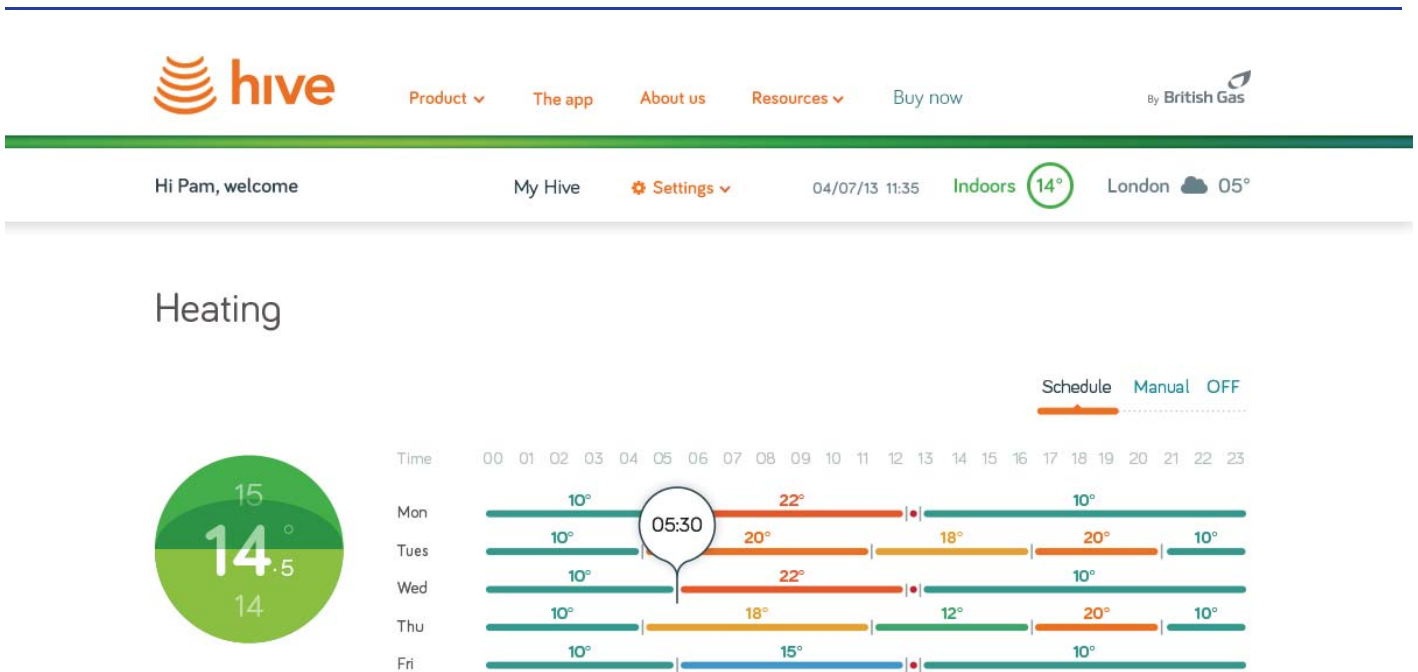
hive

Product The app About us Resources Buy now

By British Gas

Hi Pam, welcome My Hive Settings 04/07/13 11:35 Indoors 14° London 05°

Heating

Schedule Manual OFF

15
14.5°
14

| Time | 00 01 02 03 04 05 06 07 08 09 10 11 12 13 14 15 16 17 18 19 20 21 22 23 |
|---|---|
| Mon | 10° 22° 10° |
| Tues | 10° 20° 18° 20° 10° |
| Wed | 10° 22° 10° |
| Thu | 10° 18° 12° 20° 10° |
| Fri | 10° 15° 10° |

05:30